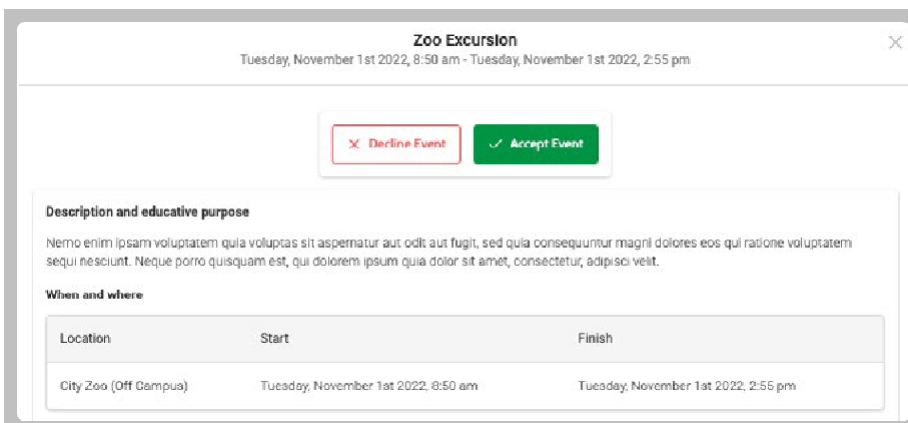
Zoo Excursion
Tuesday, November 1st 2022, 8:50 am - Tuesday, November 1st 2022, 2:55 pm

Decline Event

Accept Event

Description and educative purpose

Nemo enim ipsam voluptatem quia voluptas sit aspernatur aut odit aut fugit, sed quia consequuntur magni dolores eos qui ratione voluptatem sequi nesciunt. Neque porro quisquam est, qui dolorem ipsum quia dolor sit amet, consectetur, adipisci velit.

When and where

| Location | Start | Finish |
|---|---|---|
| City Zoo (Off Campus) | Tuesday, November 1st 2022, 8:50 am | Tuesday, November 1st 2022, 2:55 pm |